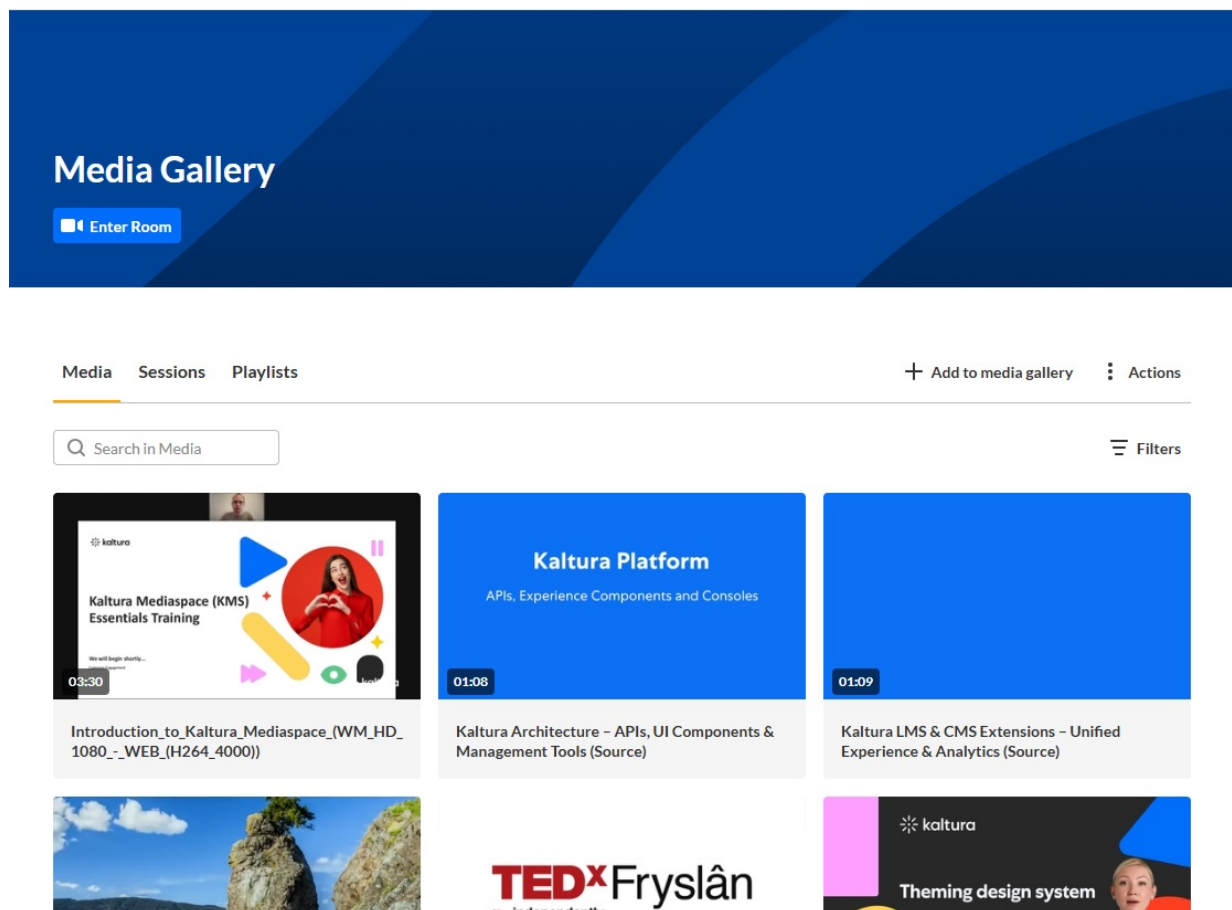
Media Gallery

Enter Room

Media Sessions Playlists

Add to media gallery

Actions

Search in Media

Filters

kaltura

Kaltura Mediaspace (KMS) Essentials Training

We will begin shortly...

03:30

Introduction_to_Kaltura_Mediaspace_(WM_HD_1080_-_WEB_(H264_4000))

Kaltura Platform

APIs, Experience Components and Consoles

01:08

Kaltura Architecture – APIs, UI Components & Management Tools (Source)

01:09

Kaltura LMS & CMS Extensions – Unified Experience & Analytics (Source)

TEDxFryslân

kaltura

Theming design system